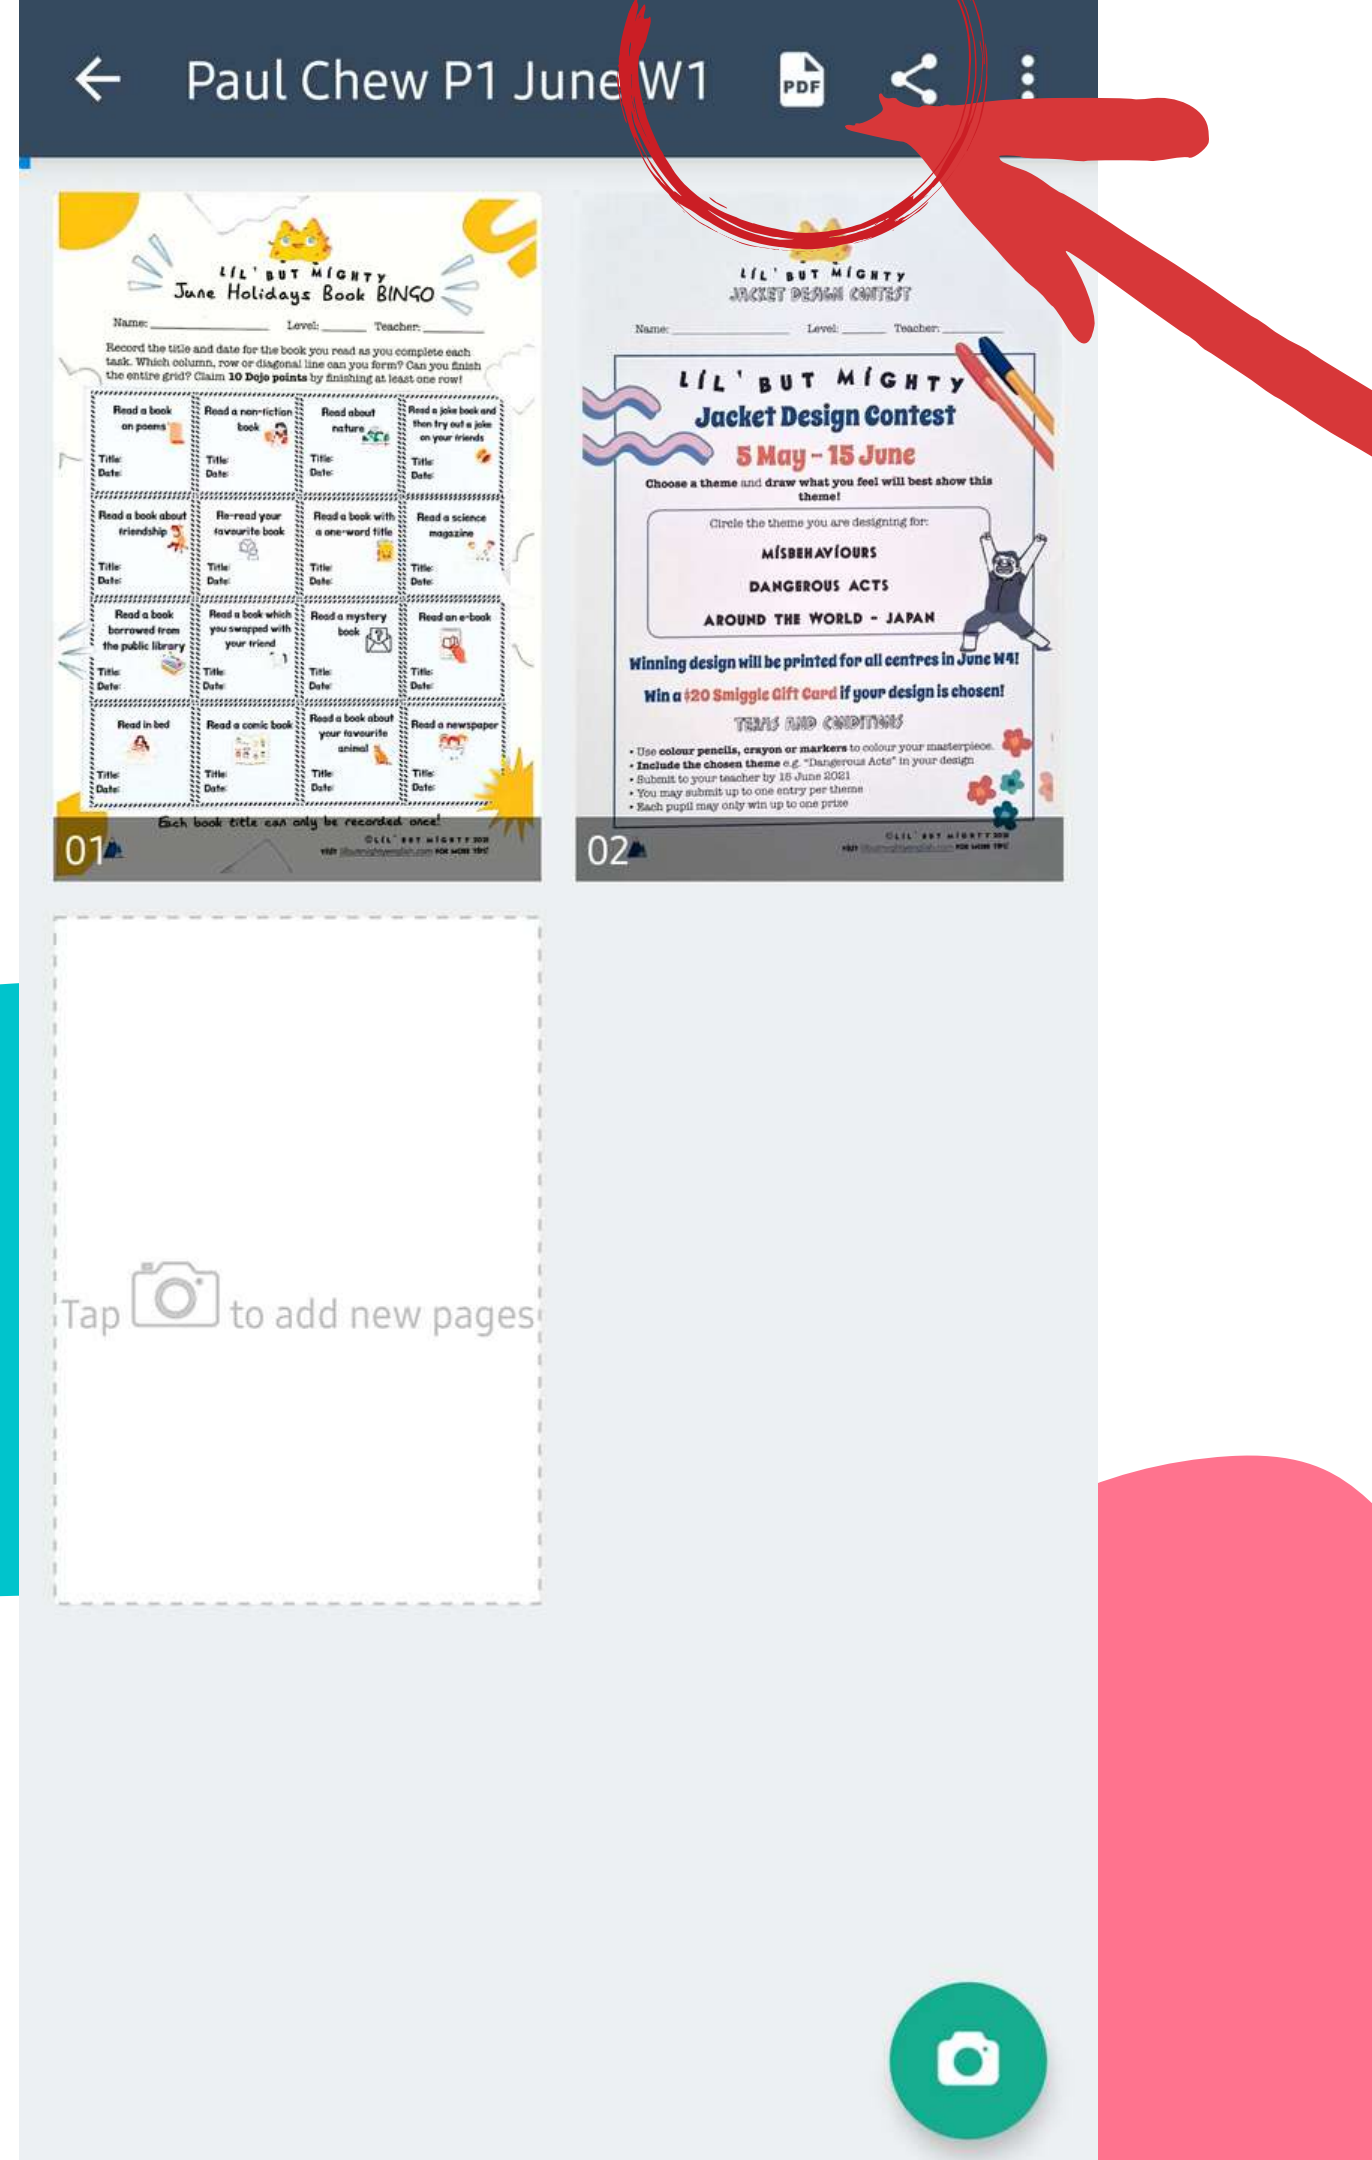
Paul Chew P1 June W1

PDF

LIL' BUT MIGHTY
June Holidays Book BINGO

Name: Level: Teacher:

Record the title and date for the book you read as you complete each task. Which column, row or diagonal line can you form? Can you finish the entire grid? Claim 10 Dojo points by finishing at least one row!

| Read a book on poems Title: Date: | Read a non-fiction book Title: Date: | Read about nature Title: Date: | Read a joke book and then try out a joke on your friends Title: Date: |
|---|---|---|---|
| Read a book about friendship Title: Date: | Re-read your favourite book Title: Date: | Read a book with a one-word title Title: Date: | Read a science magazine Title: Date: |
| Read a book borrowed from the public library Title: Date: | Read a book which you swapped with your friend Title: Date: | Read a mystery book Title: Date: | Read an e-book Title: Date: |
| Read in bed Title: Date: | Read a comic book Title: Date: | Read a book about your favourite animal Title: Date: | Read a newspaper Title: Date: |

Each book title can only be recorded once!

01

LIL' BUT MIGHTY
JACKET DESIGN CONTEST

Name: Level: Teacher:

LIL' BUT MIGHTY
Jacket Design Contest
5 May – 15 June

Choose a theme and draw what you feel will best show this theme!

Circle the theme you are designing for:
MISBEHAVIOURS
DANGEROUS ACTS
AROUND THE WORLD - JAPAN

Winning design will be printed for all centres in June W4!
Win a $20 Smiggle Gift Card if your design is chosen!
TERMS AND CONDITIONS
• Use colour pencils, crayon or markers to colour your masterpiece.
• Include the chosen theme e.g. "Dangerous Acts" in your design
• Submit to your teacher by 15 June 2021
• You may submit up to one entry per theme
• Each pupil may only win up to one prize

02

Tap to add new pages